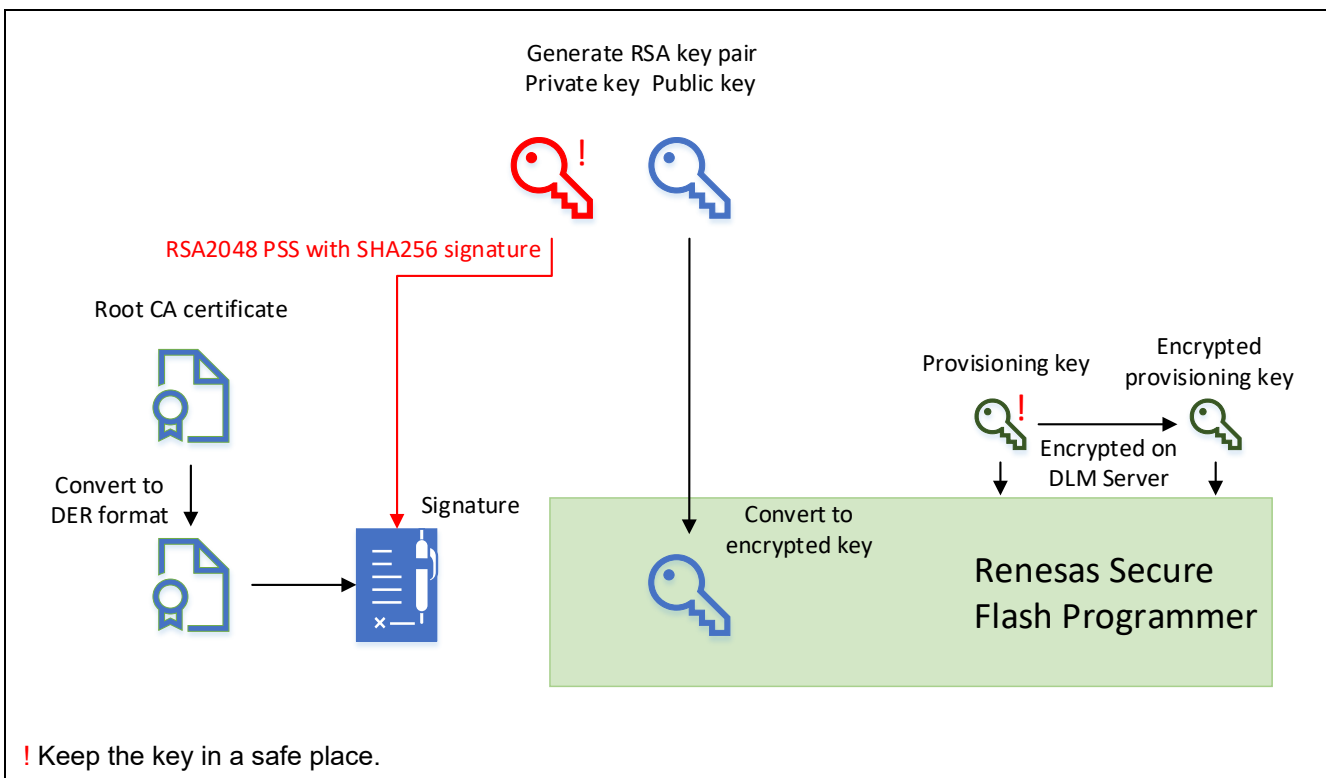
Generate RSA key pair
Private key Public key

!

RSA2048 PSS with SHA256 signature

Root CA certificate

Provisioning key

!

Encrypted provisioning key

Encrypted on DLM Server

Convert to DER format

Signature

Convert to encrypted key

Renesas Secure Flash Programmer

! Keep the key in a safe place.